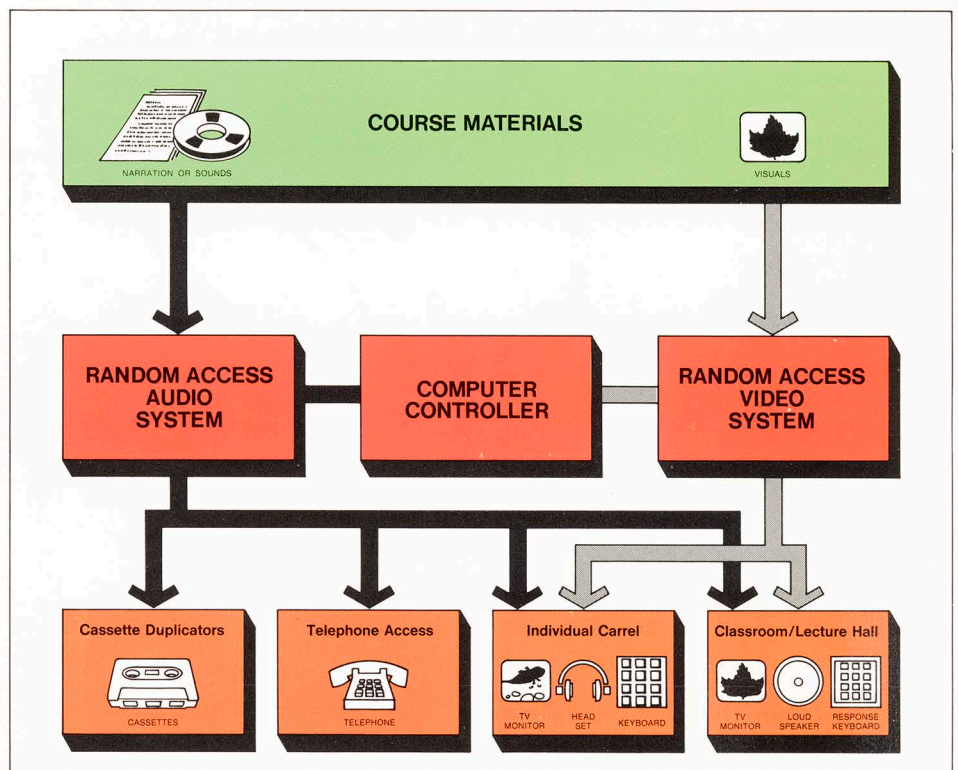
COURSE MATERIALS

NARRATION OR SOUNDS

VISUALS

RANDOM ACCESS AUDIO SYSTEM

COMPUTER CONTROLLER

RANDOM ACCESS VIDEO SYSTEM

Cassette Duplicators

CASSETTES

Telephone Access

TELEPHONE

Individual Carrel

TV MONITOR

HEAD SET

KEYBOARD

Classroom/Lecture Hall

TV MONITOR

LOUD SPEAKER

RESPONSE KEYBOARD